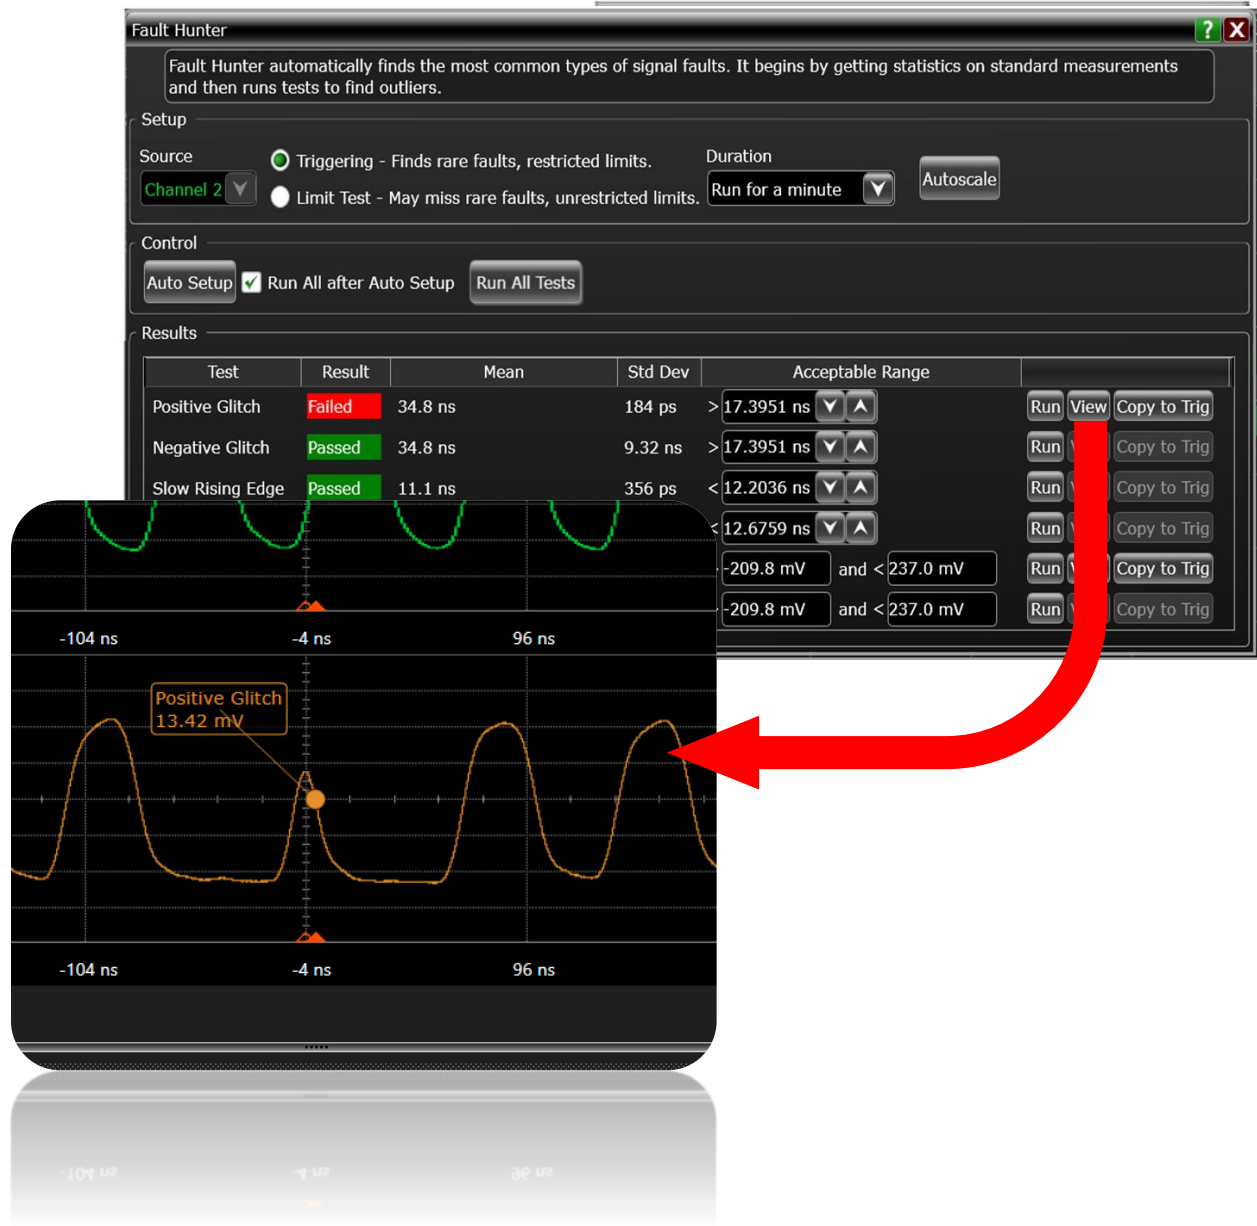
Fault Hunter

?

X

Fault Hunter automatically finds the most common types of signal faults. It begins by getting statistics on standard measurements and then runs tests to find outliers.

Setup

Source

Channel 2

Triggering - Finds rare faults, restricted limits.

Limit Test - May miss rare faults, unrestricted limits.

Duration

Run for a minute

Autoscale

Control

Auto Setup

Run All after Auto Setup

Run All Tests

Results

| Test | Result | Mean | Std Dev | Acceptable Range | |
|---|---|---|---|---|---|
| Positive Glitch | Failed | 34.8 ns | 184 ps | > 17.3951 ns | Run View Copy to Trig |
| Negative Glitch | Passed | 34.8 ns | 9.32 ps | > 17.3951 ns | Run Copy to Trig |
| Slow Rising Edge | Passed | 11.1 ns | 356 ps | < 12.2036 ns | Run Copy to Trig |
| | | | | < 12.6759 ns | Run Copy to Trig |
| | | | | -209.8 mV and < 237.0 mV | Run Copy to Trig |
| | | | | -209.8 mV and < 237.0 mV | Run Copy to Trig |

-104 ns -4 ns 96 ns

Positive Glitch
13.42 mV

-104 ns -4 ns 96 ns